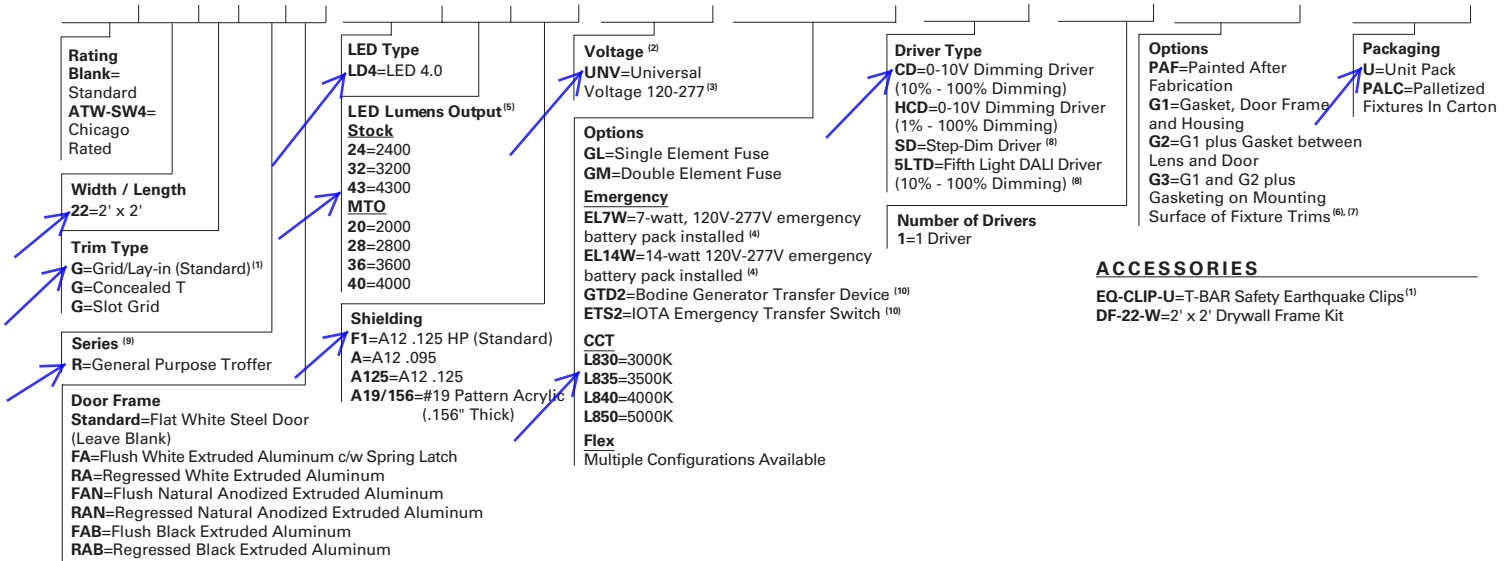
Rating
**Blank**=Standard
**ATW-SW4**=Chicago Rated

Width / Length
**22**=2' x 2'

Trim Type
**G**=Grid/Lay-in (Standard)$^{(1)}$
**G**=Concealed T
**G**=Slot Grid

Series $^{(9)}$
**R**=General Purpose Troffer

Door Frame
**Standard**=Flat White Steel Door (Leave Blank)
**FA**=Flush White Extruded Aluminum c/w Spring Latch
**RA**=Regressed White Extruded Aluminum
**FAN**=Flush Natural Anodized Extruded Aluminum
**RAN**=Regressed Natural Anodized Extruded Aluminum
**FAB**=Flush Black Extruded Aluminum
**RAB**=Regressed Black Extruded Aluminum

LED Type
**LD4**=LED 4.0

LED Lumens Output $^{(5)}$
Stock
**24**=2400
**32**=3200
**43**=4300
MTO
**20**=2000
**28**=2800
**36**=3600
**40**=4000

Shielding
**F1**=A12 .125 HP (Standard)
**A**=A12 .095
**A125**=A12 .125
**A19/156**=#19 Pattern Acrylic (.156" Thick)

Voltage $^{(2)}$
**UNV**=Universal Voltage 120-277 $^{(3)}$

Options
**GL**=Single Element Fuse
**GM**=Double Element Fuse
Emergency
**EL7W**=7-watt, 120V-277V emergency battery pack installed $^{(4)}$
**EL14W**=14-watt 120V-277V emergency battery pack installed $^{(4)}$
**GTD2**=Bodine Generator Transfer Device $^{(10)}$
**ETS2**=IOTA Emergency Transfer Switch $^{(10)}$
CCT
**L830**=3000K
**L835**=3500K
**L840**=4000K
**L850**=5000K
Flex
Multiple Configurations Available

Driver Type
**CD**=0-10V Dimming Driver (10% - 100% Dimming)
**HCD**=0-10V Dimming Driver (1% - 100% Dimming)
**SD**=Step-Dim Driver $^{(8)}$
**5LTD**=Fifth Light DALI Driver (10% - 100% Dimming) $^{(8)}$

Number of Drivers
**1**=1 Driver

Options
**PAF**=Painted After Fabrication
**G1**=Gasket, Door Frame and Housing
**G2**=G1 plus Gasket between Lens and Door
**G3**=G1 and G2 plus Gasketing on Mounting Surface of Fixture Trims $^{(6), (7)}$

Packaging
**U**=Unit Pack
**PALC**=Palletized Fixtures In Carton

ACCESSORIES
**EQ-CLIP-U**=T-BAR Safety Earthquake Clips$^{(1)}$
**DF-22-W**=2' x 2' Drywall Frame Kit